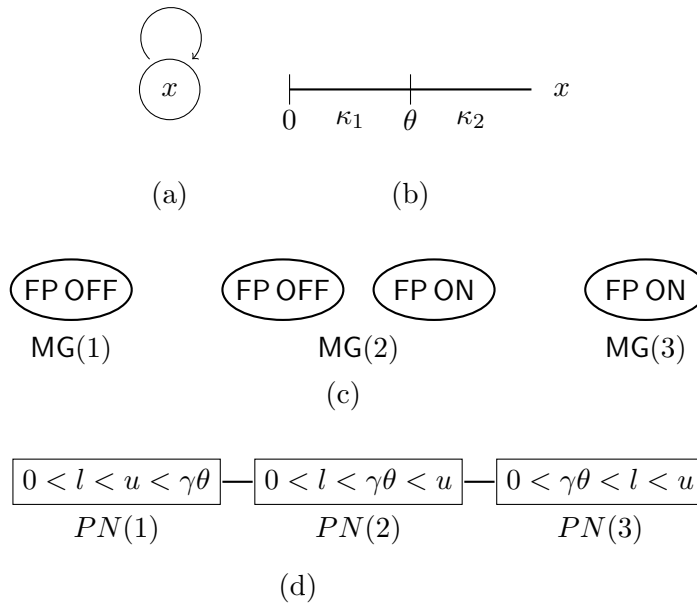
$x$

0 $\kappa_1$ $\theta$ $\kappa_2$ $x$

(a)

(b)

FP OFF

MG(1)

FP OFF

FP ON

MG(2)

FP ON

MG(3)

(c)

$0 < l < u < \gamma\theta$

$PN(1)$

$0 < l < \gamma\theta < u$

$PN(2)$

$0 < \gamma\theta < l < u$

$PN(3)$

(d)